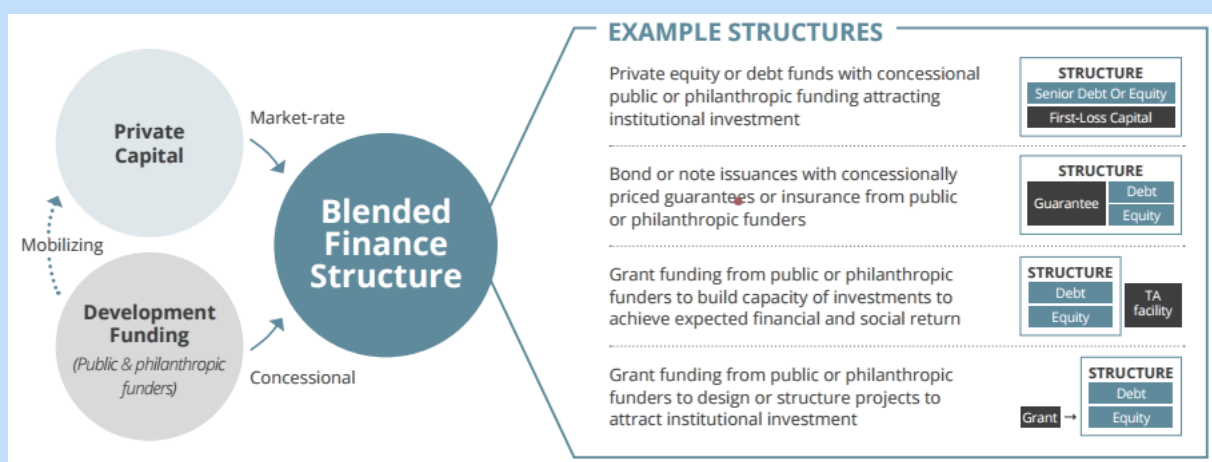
Private Capital

Market-rate

Mobilizing

Blended Finance Structure

Development Funding

(Public & philanthropic funders)

Concessional

EXAMPLE STRUCTURES

Private equity or debt funds with concessional public or philanthropic funding attracting institutional investment

STRUCTURE
Senior Debt Or Equity
First-Loss Capital

Bond or note issuances with concessionally priced guarantees or insurance from public or philanthropic funders

STRUCTURE
Guarantee
Debt
Equity

Grant funding from public or philanthropic funders to build capacity of investments to achieve expected financial and social return

STRUCTURE
Debt
Equity
TA facility

Grant funding from public or philanthropic funders to design or structure projects to attract institutional investment

Grant →
STRUCTURE
Debt
Equity